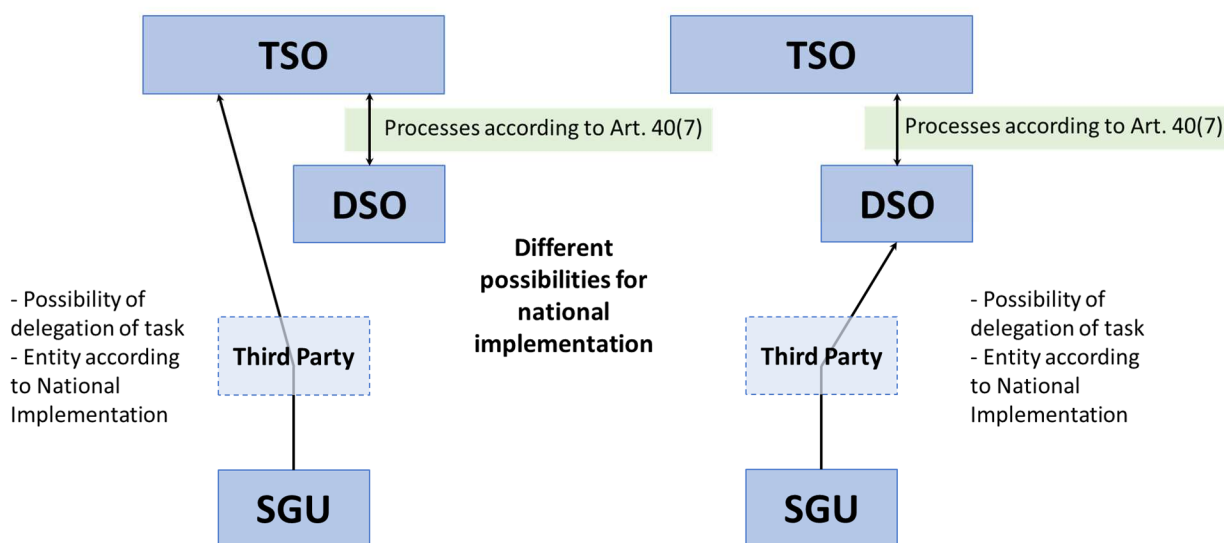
TSO

Processes according to Art. 40(7)

DSO

- Possibility of delegation of task
- Entity according to National Implementation

Third Party

SGU

Different possibilities for national implementation

TSO

Processes according to Art. 40(7)

DSO

Third Party

SGU

- Possibility of delegation of task
- Entity according to National Implementation